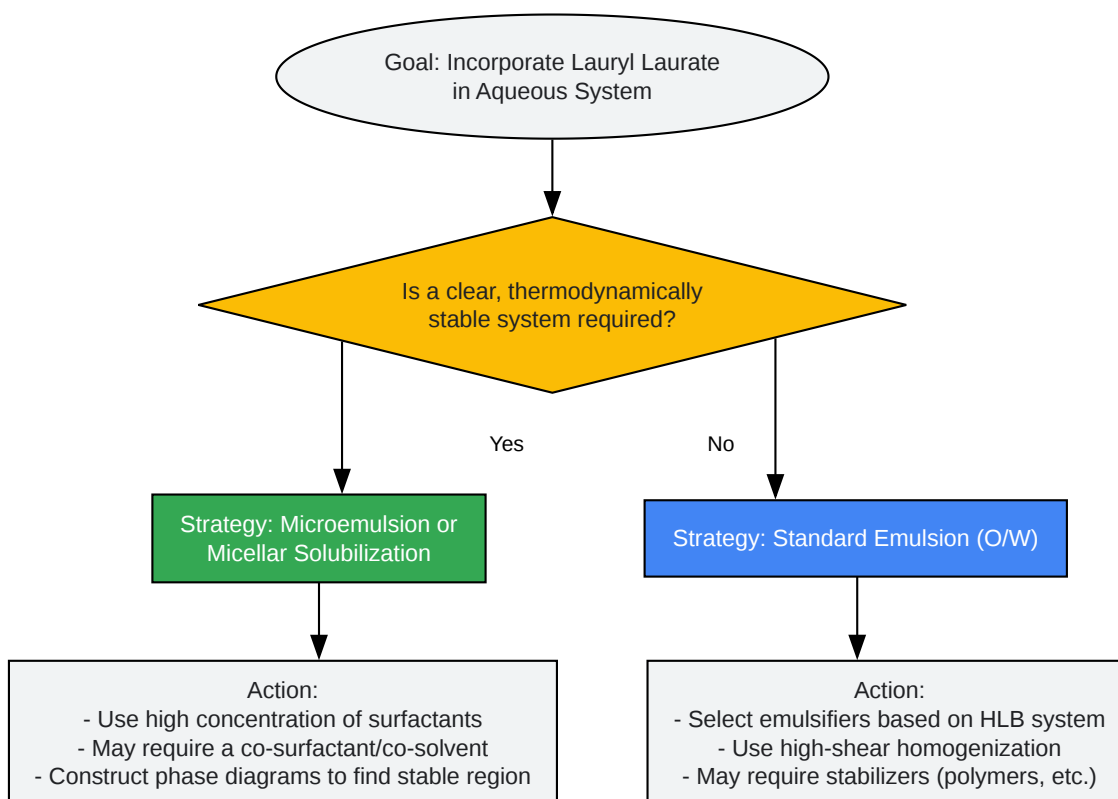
Goal: Incorporate Lauryl Laurate in Aqueous System

Is a clear, thermodynamically stable system required?

Yes

No

Strategy: Microemulsion or Micellar Solubilization

Strategy: Standard Emulsion (O/W)

Action:
- Use high concentration of surfactants
- May require a co-surfactant/co-solvent
- Construct phase diagrams to find stable region

Action:
- Select emulsifiers based on HLB system
- Use high-shear homogenization
- May require stabilizers (polymers, etc.)